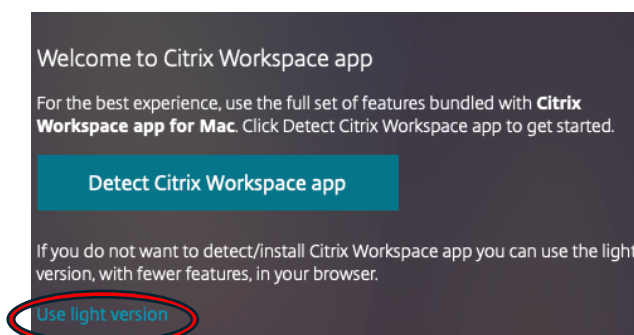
Welcome to Citrix Workspace app

For the best experience, use the full set of features bundled with Citrix Workspace app for Mac. Click Detect Citrix Workspace app to get started.

Detect Citrix Workspace app

If you do not want to detect/install Citrix Workspace app you can use the light version, with fewer features, in your browser.

Use light version